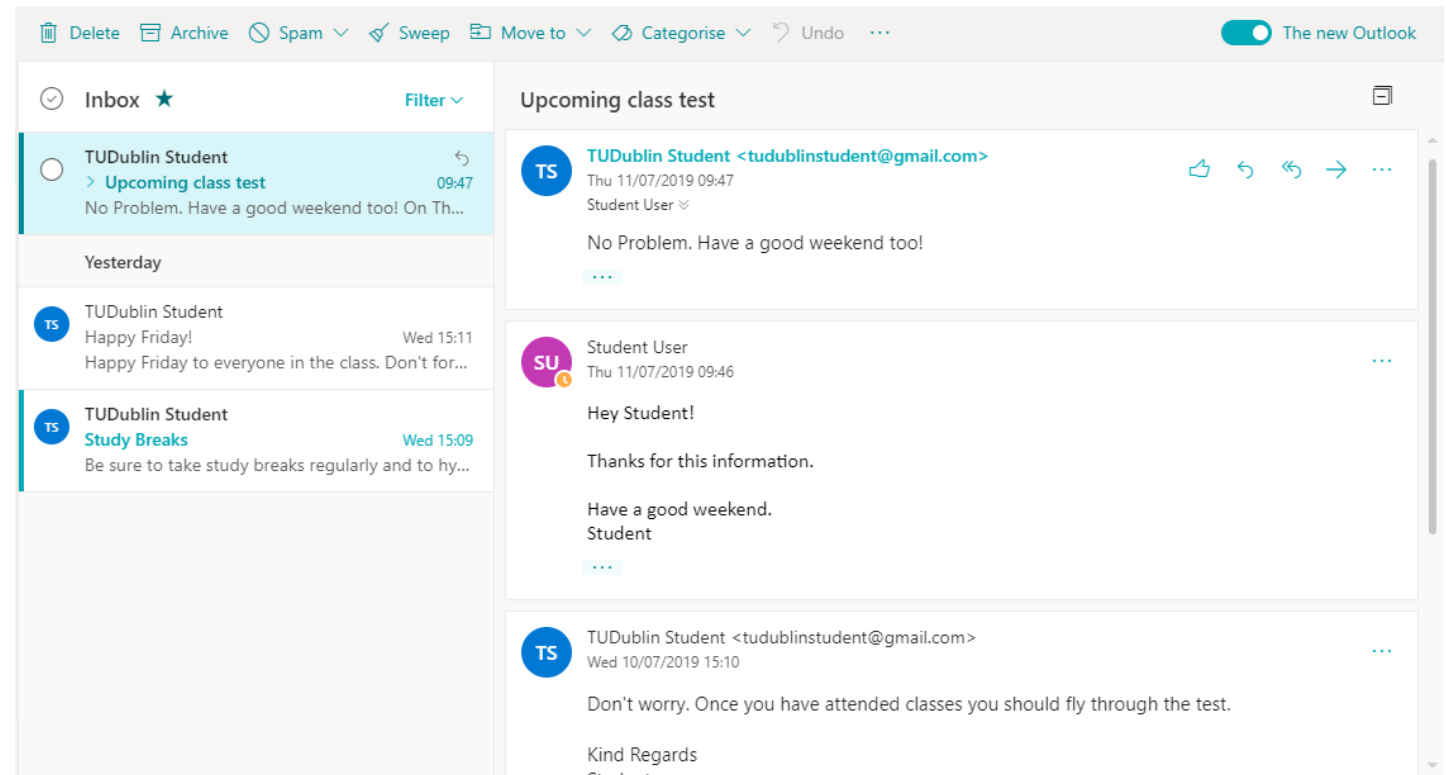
Delete Archive Spam Sweep Move to Categorise Undo ··· The new Outlook

Inbox ★ Filter

TUDublin Student
> Upcoming class test 09:47
No Problem. Have a good weekend too! On Th...

Yesterday

TS
TUDublin Student
Happy Friday! Wed 15:11
Happy Friday to everyone in the class. Don't for...

TS
TUDublin Student
Study Breaks Wed 15:09
Be sure to take study breaks regularly and to hy...

Upcoming class test

TS
TUDublin Student <tudublinstudent@gmail.com>
Thu 11/07/2019 09:47
Student User

No Problem. Have a good weekend too!

···

SU
Student User
Thu 11/07/2019 09:46

Hey Student!

Thanks for this information.

Have a good weekend.
Student

···

TS
TUDublin Student <tudublinstudent@gmail.com>
Wed 10/07/2019 15:10

Don't worry. Once you have attended classes you should fly through the test.

Kind Regards
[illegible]